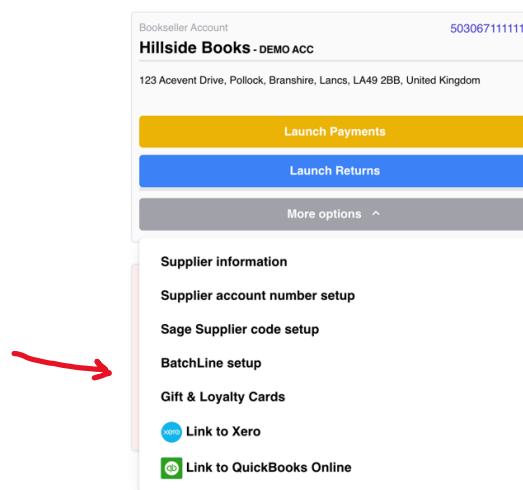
Bookseller Account
503067111111
Hillside Books - DEMO ACC

123 Acevent Drive, Pollock, Branshire, Lancs, LA49 2BB, United Kingdom

Launch Payments

Launch Returns

More options ^

Supplier information

Supplier account number setup

Sage Supplier code setup

BatchLine setup

Gift & Loyalty Cards

xero Link to Xero

qb Link to QuickBooks Online